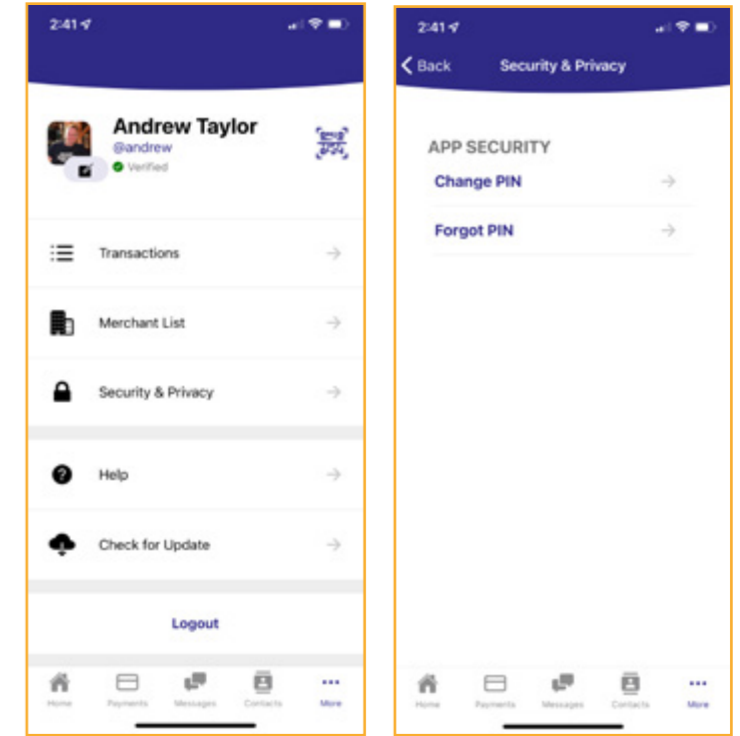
2:41

Andrew Taylor
@andrew
Verified

Transactions

Merchant List

Security & Privacy

Help

Check for Update

Logout

Home Payments Messages Contacts More

2:41

Back Security & Privacy

APP SECURITY

Change PIN

Forgot PIN

Home Payments Messages Contacts More